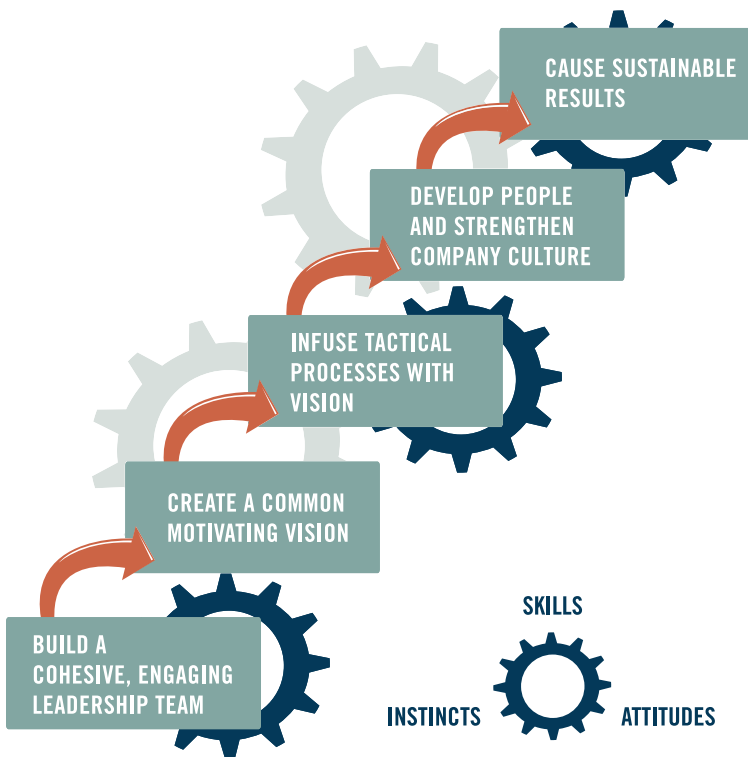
CAUSE SUSTAINABLE RESULTS

DEVELOP PEOPLE AND STRENGTHEN COMPANY CULTURE

INFUSE TACTICAL PROCESSES WITH VISION

CREATE A COMMON MOTIVATING VISION

BUILD A COHESIVE, ENGAGING LEADERSHIP TEAM

SKILLS

INSTINCTS

ATTITUDES